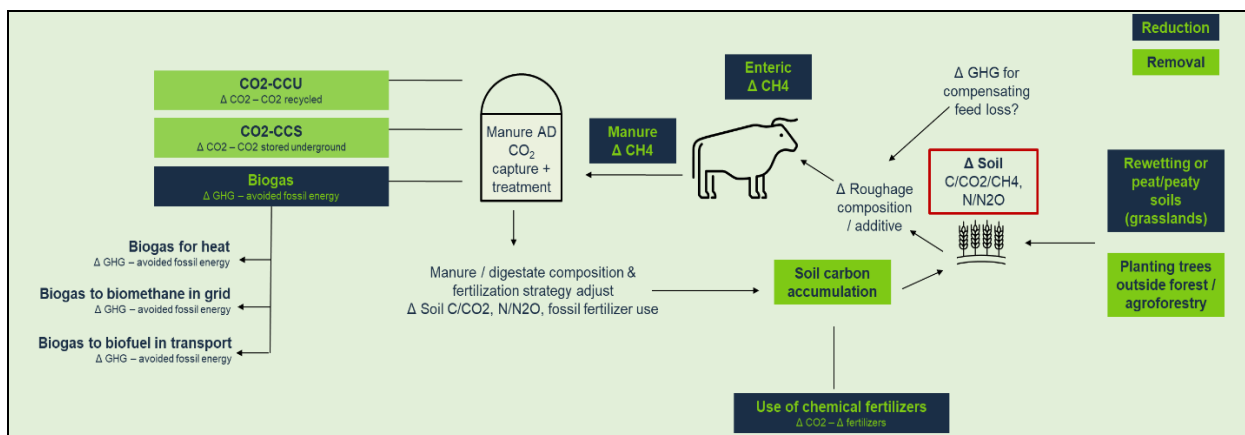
Reduction

Removal

CO2-CCU
Δ CO2 – CO2 recycled

CO2-CCS
Δ CO2 – CO2 stored underground

Biogas
Δ GHG – avoided fossil energy

Manure AD $CO_2$ capture + treatment

Enteric
Δ CH4

Manure
Δ CH4

Δ GHG for compensating feed loss?

Δ Soil
C/CO2/CH4, N/N2O

Rewetting or peat/peaty soils (grasslands)

Δ Roughage composition / additive

Biogas for heat
Δ GHG – avoided fossil energy

Biogas to biomethane in grid
Δ GHG – avoided fossil energy

Biogas to biofuel in transport
Δ GHG – avoided fossil energy

Manure / digestate composition & fertilization strategy adjust
Δ Soil C/CO2, N/N2O, fossil fertilizer use

Soil carbon accumulation

Planting trees outside forest / agroforestry

Use of chemical fertilizers
Δ CO2 – Δ fertilizers